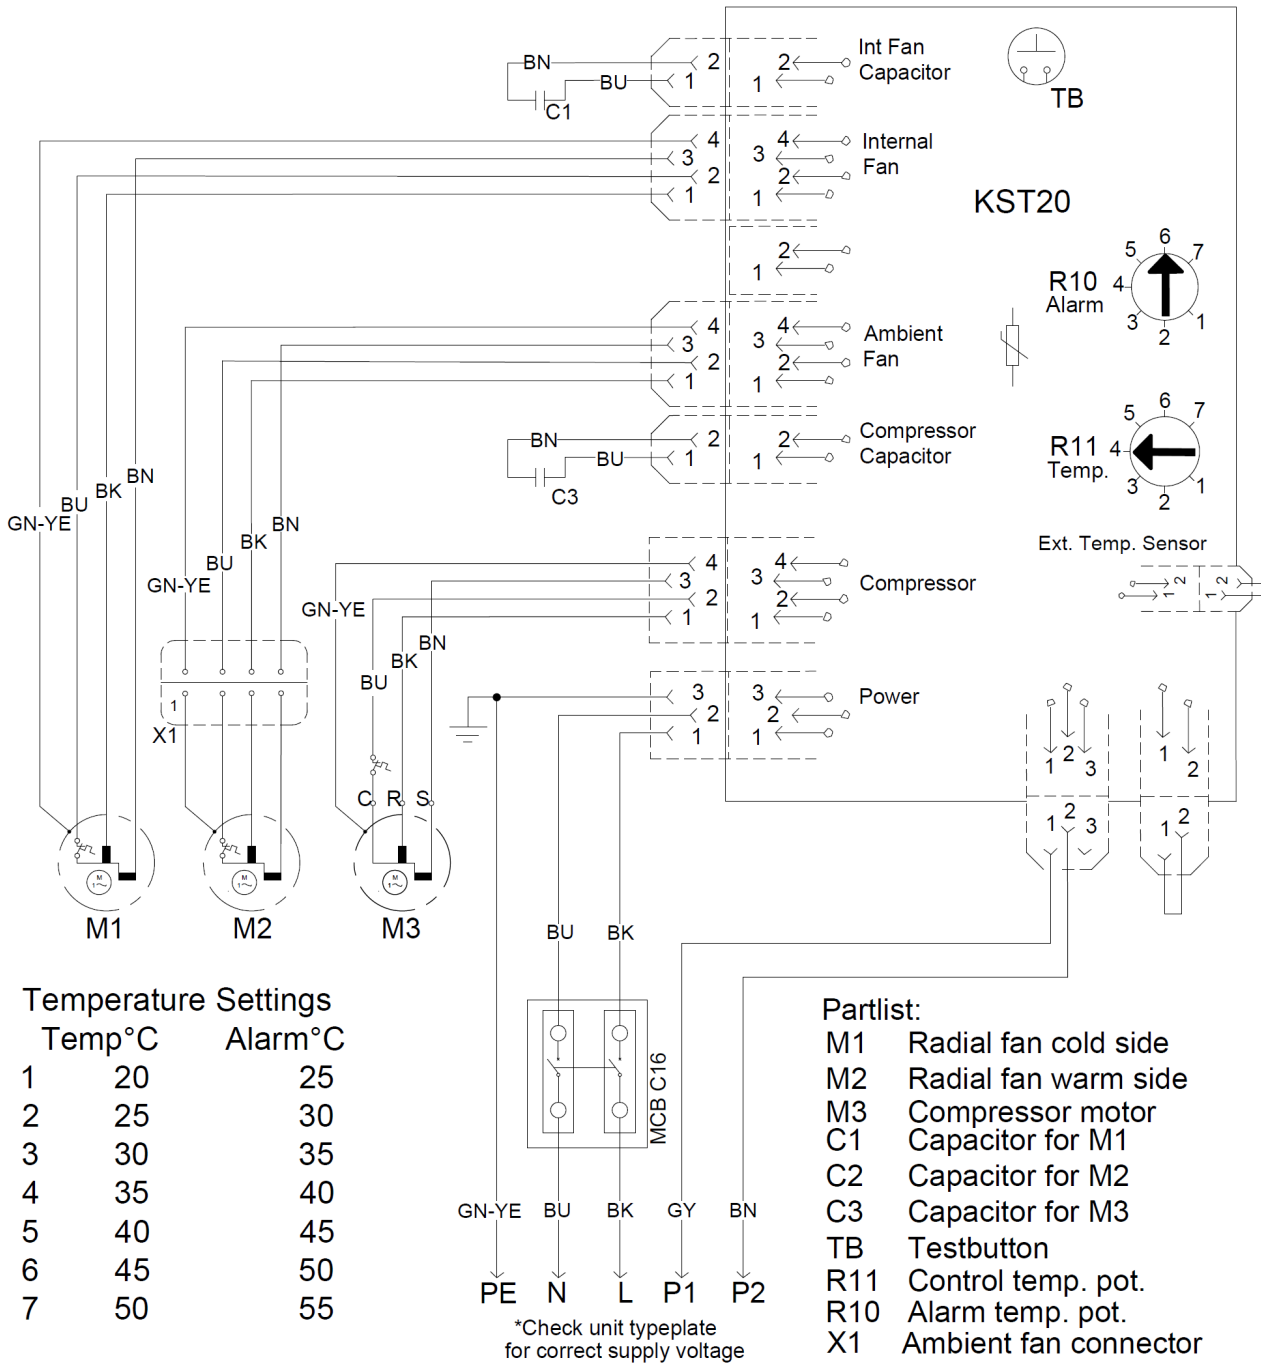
BN 2 BU 1 C1
2 1 Int Fan Capacitor
TB
4 3 2 1
3 4 2 1 Internal Fan
KST20
2 1
R10 Alarm 5 6 7 4 3 2 1
4 3 2 1
3 4 2 1 Ambient Fan
BN 2 BU 1 C3
2 1 Compressor Capacitor
R11 Temp. 5 6 7 4 3 2 1
GN-YE BU BK BN
GN-YE BU BK BN
Ext. Temp. Sensor
1 2 1 2
4 3 2 1
3 4 2 1 Compressor
GN-YE BU BK BN
X1 1
3 2 1
3 2 1 Power
1 2 3
1 2
C R S
1 2 3
1 2
M1 M2 M3
BU BK
MCB C16
Temperature Settings

| | Temp°C | Alarm°C |
|---|---|---|
| 1 | 20 | 25 |
| 2 | 25 | 30 |
| 3 | 30 | 35 |
| 4 | 35 | 40 |
| 5 | 40 | 45 |
| 6 | 45 | 50 |
| 7 | 50 | 55 |

GN-YE BU BK GY BN
PE N L P1 P2
*Check unit typeplate for correct supply voltage

Partlist:
M1 Radial fan cold side
M2 Radial fan warm side
M3 Compressor motor
C1 Capacitor for M1
C2 Capacitor for M2
C3 Capacitor for M3
TB Testbutton
R11 Control temp. pot.
R10 Alarm temp. pot.
X1 Ambient fan connector